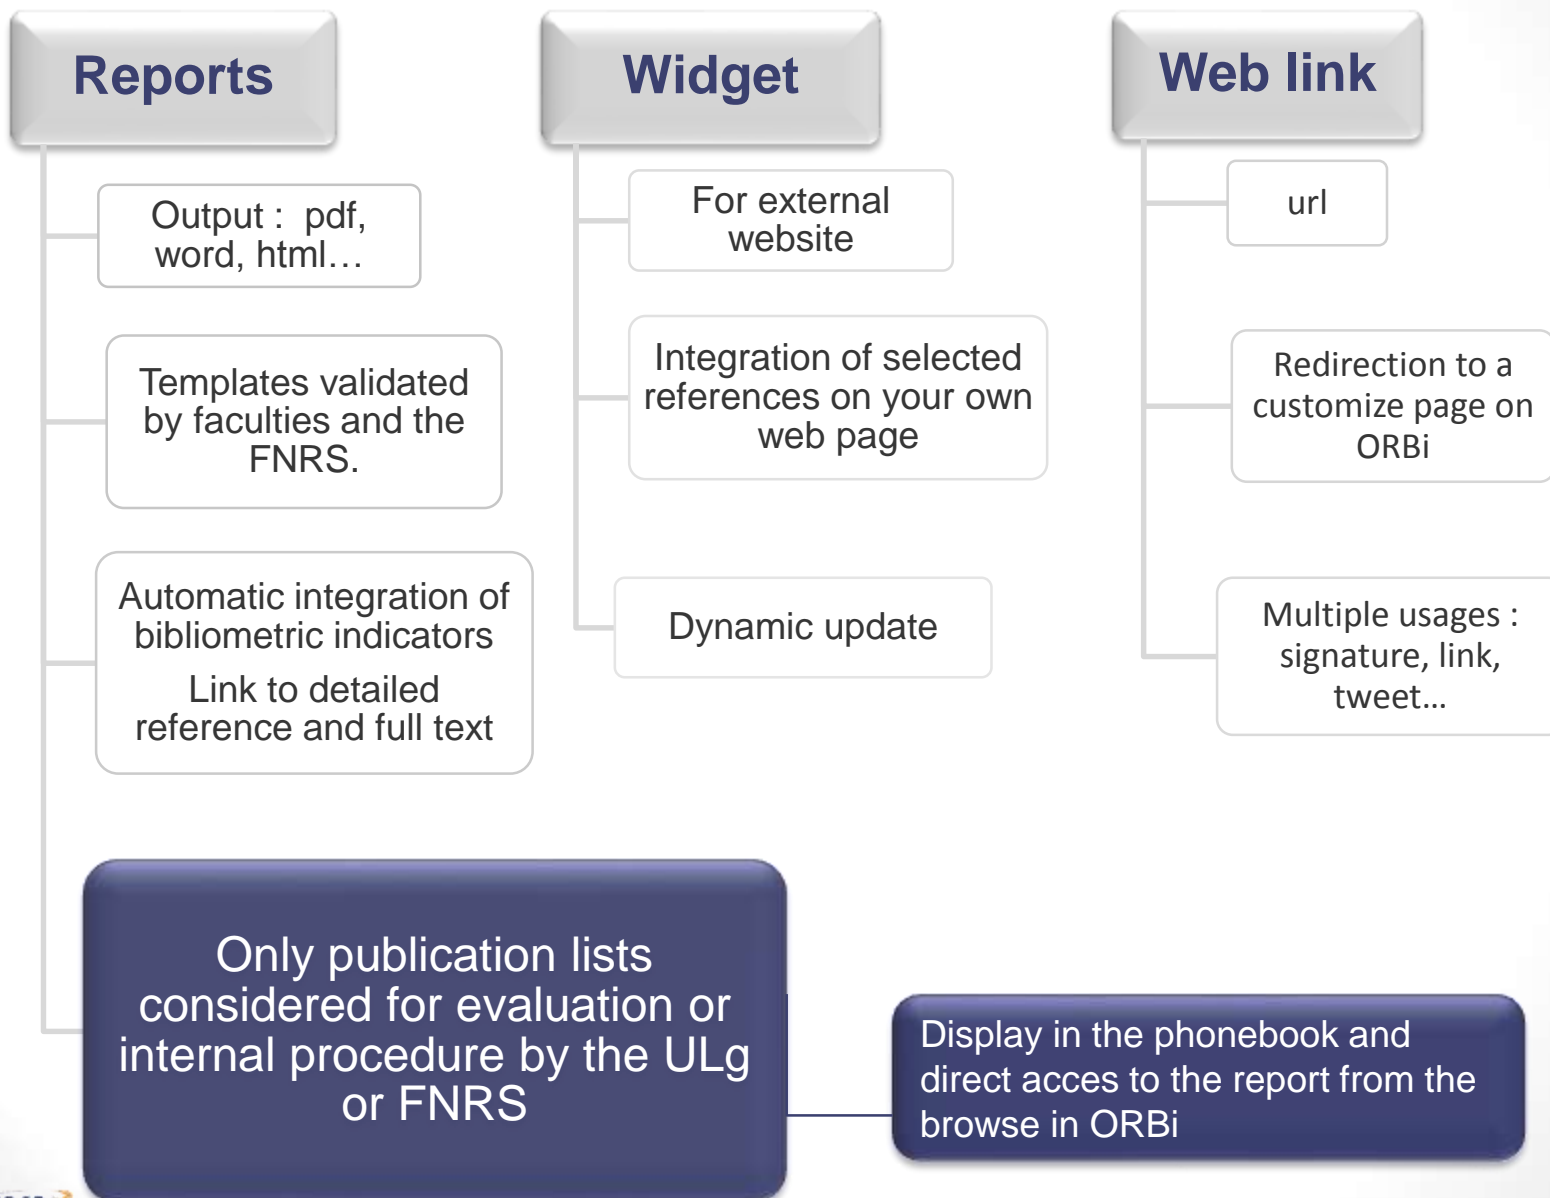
Reports

Output : pdf, word, html…

Templates validated by faculties and the FNRS.

Automatic integration of bibliometric indicators

Link to detailed reference and full text

Widget

For external website

Integration of selected references on your own web page

Dynamic update

Web link

url

Redirection to a customize page on ORBi

Multiple usages : signature, link, tweet…

Only publication lists considered for evaluation or internal procedure by the ULg or FNRS

Display in the phonebook and direct acces to the report from the browse in ORBi